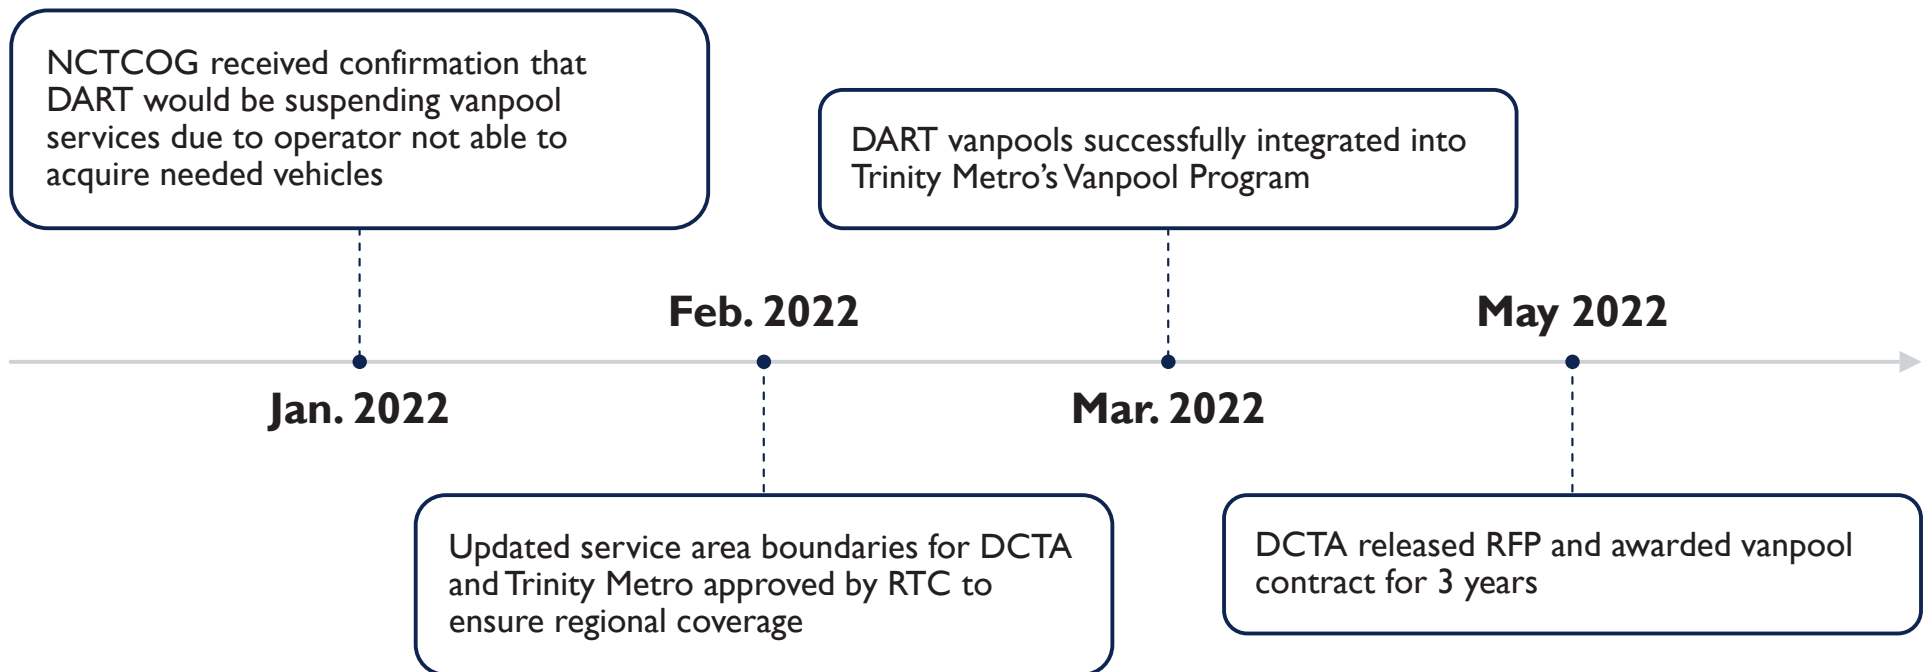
NCTCOG received confirmation that DART would be suspending vanpool services due to operator not able to acquire needed vehicles

DART vanpools successfully integrated into Trinity Metro's Vanpool Program

Feb. 2022

May 2022

Jan. 2022

Mar. 2022

Updated service area boundaries for DCTA and Trinity Metro approved by RTC to ensure regional coverage

DCTA released RFP and awarded vanpool contract for 3 years